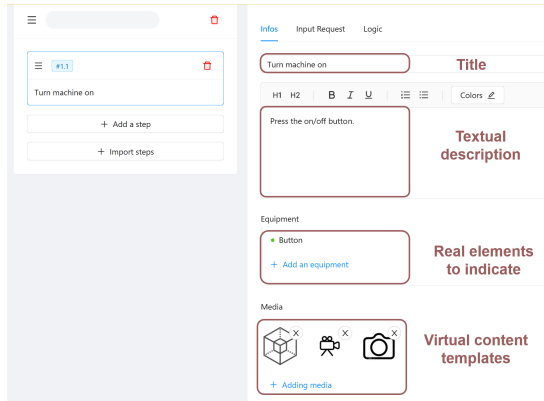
#1.1

Turn machine on

+ Add a step

+ Import steps

Infos Input Request Logic

Turn machine on

Title

H1 H2 B I U Colors

Press the on/off button.

Textual description

Equipment

Button

+ Add an equipment

Real elements to indicate

Media

X X X

+ Adding media

Virtual content templates